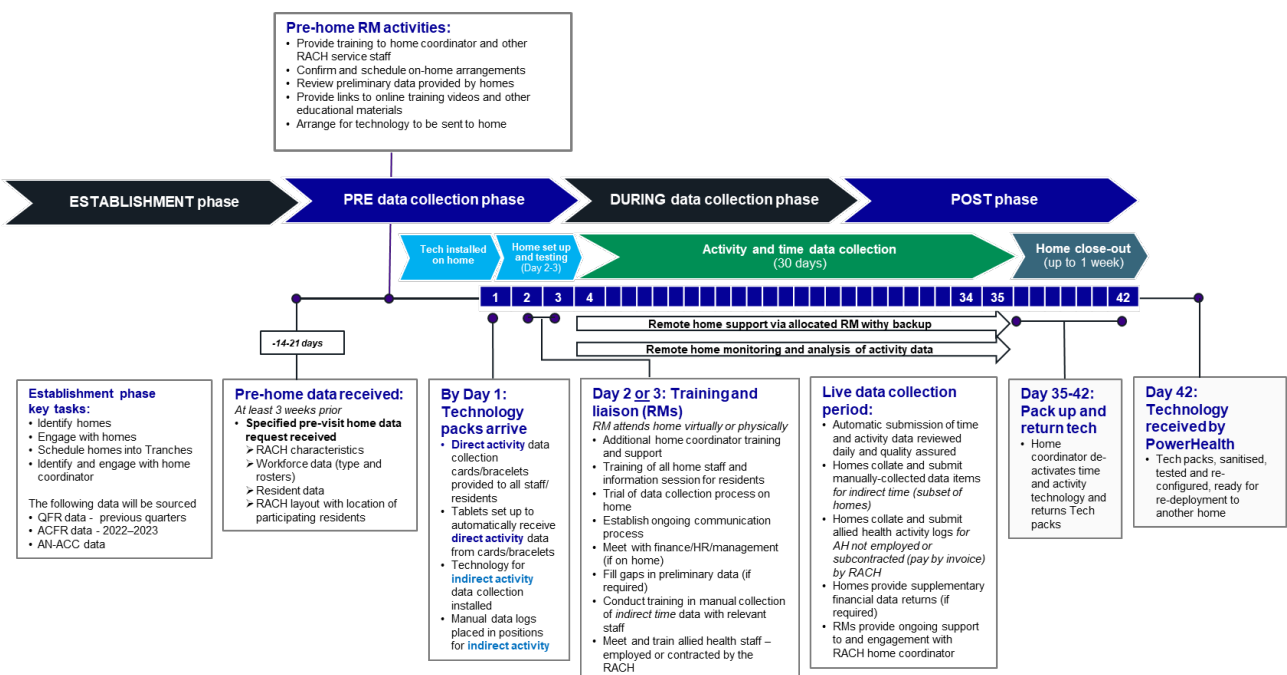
**Pre-home RM activities:**
- Provide training to home coordinator and other RACH service staff
- Confirm and schedule on-home arrangements
- Review preliminary data provided by homes
- Provide links to online training videos and other educational materials
- Arrange for technology to be sent to home

ESTABLISHMENT phase

PRE data collection phase

DURING data collection phase

POST phase

Tech installed on home

Home set up and testing (Day 2-3)

Activity and time data collection (30 days)

Home close-out (up to 1 week)

1 2 3 4 34 35 42

Remote home support via allocated RM withy backup

Remote home monitoring and analysis of activity data

-14-21 days

**Establishment phase key tasks:**
- Identify homes
- Engage with homes
- Schedule homes into Tranches
- Identify and engage with home coordinator

The following data will be sourced
- QFR data - previous quarters
- ACFR data - 2022–2023
- AN-ACC data

**Pre-home data received:**
*At least 3 weeks prior*
- **Specified pre-visit home data request received**
  - RACH characteristics
  - Workforce data (type and rosters)
  - Resident data
  - RACH layout with location of participating residents

**By Day 1: Technology packs arrive**
- **Direct activity** data collection cards/bracelets provided to all staff/ residents
- Tablets set up to automatically receive **direct activity** data from cards/bracelets
- Technology for **indirect activity** data collection installed
- Manual data logs placed in positions for **indirect activity**

**Day 2 or 3: Training and liaison (RMs)**
*RM attends home virtually or physically*
- Additional home coordinator training and support
- Training of all home staff and information session for residents
- Trial of data collection process on home
- Establish ongoing communication process
- Meet with finance/HR/management (if on home)
- Fill gaps in preliminary data (if required)
- Conduct training in manual collection of *indirect time* data with relevant staff
- Meet and train allied health staff – employed or contracted by the RACH

**Live data collection period:**
- Automatic submission of time and activity data reviewed daily and quality assured
- Homes collate and submit manually-collected data items *for indirect time (subset of homes)*
- Homes collate and submit allied health activity logs *for AH not employed or subcontracted (pay by invoice) by RACH*
- Homes provide supplementary financial data returns (if required)
- RMs provide ongoing support to and engagement with RACH home coordinator

**Day 35-42: Pack up and return tech**
- Home coordinator de-activates time and activity technology and returns Tech packs

**Day 42: Technology received by PowerHealth**
- Tech packs, sanitised, tested and re-configured, ready for re-deployment to another home